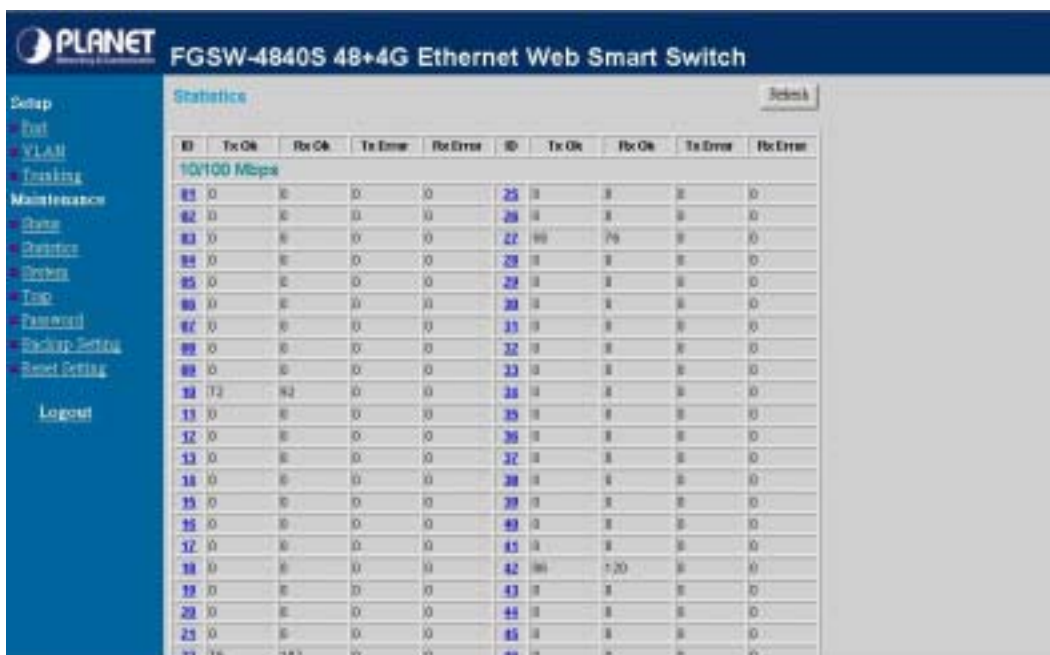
PLANET

FGSW-4840S 48+4G Ethernet Web Smart Switch

Setup
Port
VLAN
Trunking
Maintenance
Status
Statistics
System
Trap
Password
Backup Setting
Reset Setting

Logout

Statistics

Refresh

| ID | Tx Ok | Rx Ok | Tx Error | Rx Error | ID | Tx Ok | Rx Ok | Tx Error | Rx Error |
|---|---|---|---|---|---|---|---|---|---|
| 10/100 Mbps | | | | | | | | | |
| 01 | 0 | 0 | 0 | 0 | 25 | 0 | 0 | 0 | 0 |
| 02 | 0 | 0 | 0 | 0 | 26 | 0 | 0 | 0 | 0 |
| 03 | 0 | 0 | 0 | 0 | 27 | 90 | 79 | 0 | 0 |
| 04 | 0 | 0 | 0 | 0 | 28 | 0 | 0 | 0 | 0 |
| 05 | 0 | 0 | 0 | 0 | 29 | 0 | 0 | 0 | 0 |
| 06 | 0 | 0 | 0 | 0 | 30 | 0 | 0 | 0 | 0 |
| 07 | 0 | 0 | 0 | 0 | 31 | 0 | 0 | 0 | 0 |
| 08 | 0 | 0 | 0 | 0 | 32 | 0 | 0 | 0 | 0 |
| 09 | 0 | 0 | 0 | 0 | 33 | 0 | 0 | 0 | 0 |
| 10 | 72 | 62 | 0 | 0 | 34 | 0 | 0 | 0 | 0 |
| 11 | 0 | 0 | 0 | 0 | 35 | 0 | 0 | 0 | 0 |
| 12 | 0 | 0 | 0 | 0 | 36 | 0 | 0 | 0 | 0 |
| 13 | 0 | 0 | 0 | 0 | 37 | 0 | 0 | 0 | 0 |
| 14 | 0 | 0 | 0 | 0 | 38 | 0 | 0 | 0 | 0 |
| 15 | 0 | 0 | 0 | 0 | 39 | 0 | 0 | 0 | 0 |
| 16 | 0 | 0 | 0 | 0 | 40 | 0 | 0 | 0 | 0 |
| 17 | 0 | 0 | 0 | 0 | 41 | 0 | 0 | 0 | 0 |
| 18 | 0 | 0 | 0 | 0 | 42 | 96 | 120 | 0 | 0 |
| 19 | 0 | 0 | 0 | 0 | 43 | 0 | 0 | 0 | 0 |
| 20 | 0 | 0 | 0 | 0 | 44 | 0 | 0 | 0 | 0 |
| 21 | 0 | 0 | 0 | 0 | 45 | 0 | 0 | 0 | 0 |